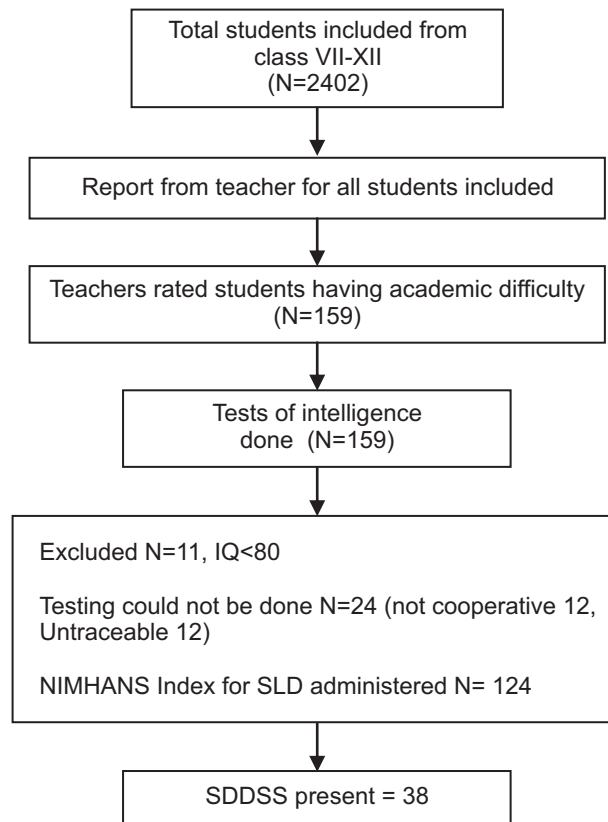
Total students included from class VII-XII (N=2402)

Report from teacher for all students included

Teachers rated students having academic difficulty (N=159)

Tests of intelligence done (N=159)

Excluded N=11, IQ<80

Testing could not be done N=24 (not cooperative 12, Untraceable 12)

NIMHANS Index for SLD administered N= 124

SDDSS present = 38